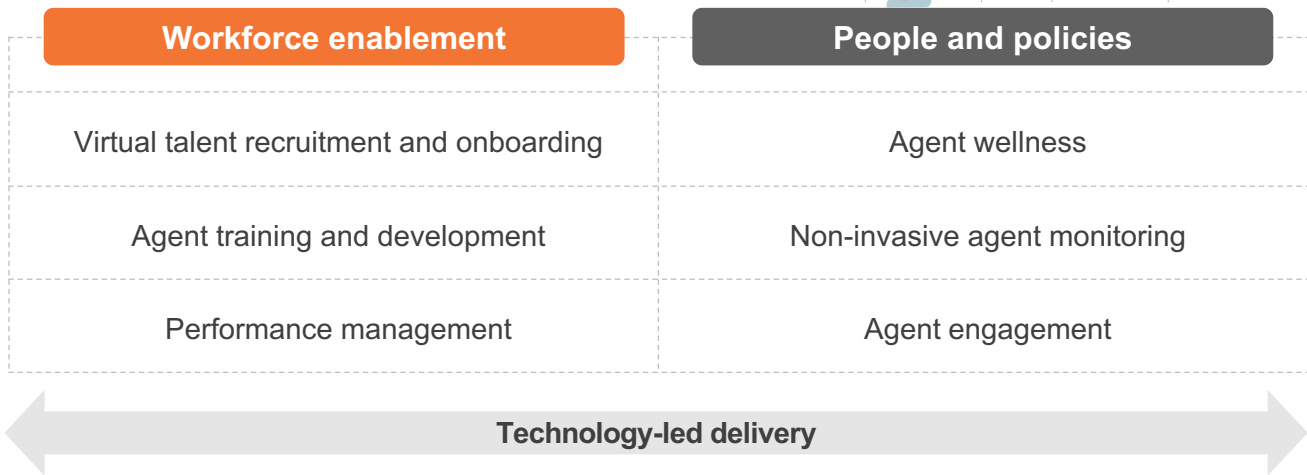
| Workforce enablement | People and policies |
|---|---|
| Virtual talent recruitment and onboarding | Agent wellness |
| Agent training and development | Non-invasive agent monitoring |
| Performance management | Agent engagement |

Technology-led delivery